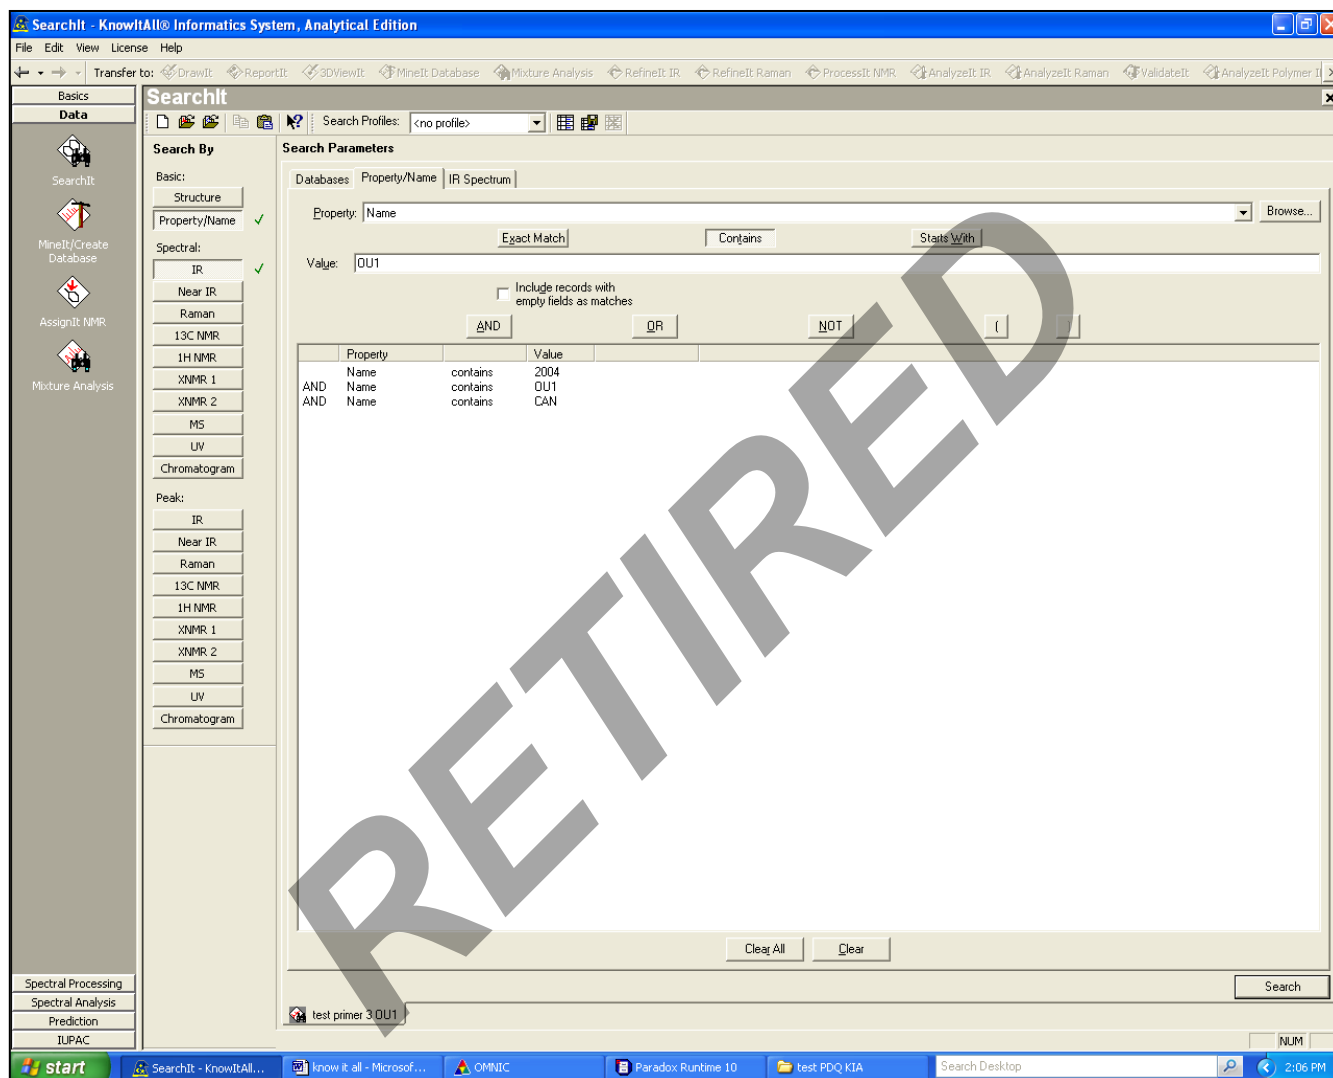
SearchIt - KnowItAll® Informatics System, Analytical Edition

File Edit View License Help

Transfer to: DrawIt ReportIt 3DViewIt MineIt Database Mixture Analysis RefineIt IR RefineIt Raman ProcessIt NMR AnalyzeIt IR AnalyzeIt Raman ValidateIt AnalyzeIt Polymer I

Basics
Data

SearchIt
MineIt/Create Database
AssignIt NMR
Mixture Analysis

SearchIt

Search Profiles: <no profile>

Search By

Basic:
Structure
Property/Name ✓

Spectral:
IR ✓
Near IR
Raman
13C NMR
1H NMR
XNMR 1
XNMR 2
MS
UV
Chromatogram

Peak:
IR
Near IR
Raman
13C NMR
1H NMR
XNMR 1
XNMR 2
MS
UV
Chromatogram

Search Parameters

Databases | Property/Name | IR Spectrum

Property: Name Browse...

Exact Match Contains Starts With

Value: OU1

Include records with empty fields as matches

AND OR NOT ( )

| | Property | | Value |
|---|---|---|---|
| | Name | contains | 2004 |
| AND | Name | contains | OU1 |
| AND | Name | contains | CAN |

Clear All Clear

Search

test primer 3 OU1

Spectral Processing
Spectral Analysis
Prediction
IUPAC

NUM

RETIRED

start SearchIt - KnowItAll... know it all - Microsof... OMNIC Paradox Runtime 10 test PDQ KIA Search Desktop 2:06 PM